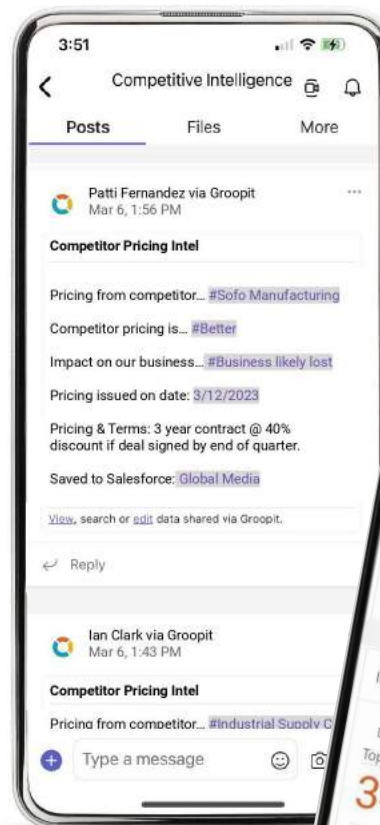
3:51

Competitive Intelligence

Posts Files More

Patti Fernandez via Groopit
Mar 6, 1:56 PM

Competitor Pricing Intel

Pricing from competitor... #Sofo Manufacturing

Competitor pricing is... #Better

Impact on our business... #Business likely lost

Pricing issued on date: 3/12/2023

Pricing & Terms: 3 year contract @ 40% discount if deal signed by end of quarter.

Saved to Salesforce: Global Media

View, search or edit data shared via Groopit.

Reply

Ian Clark via Groopit
Mar 6, 1:43 PM

Competitor Pricing Intel

Pricing from competitor... #Industrial Supply C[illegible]

Type a message

Top

3